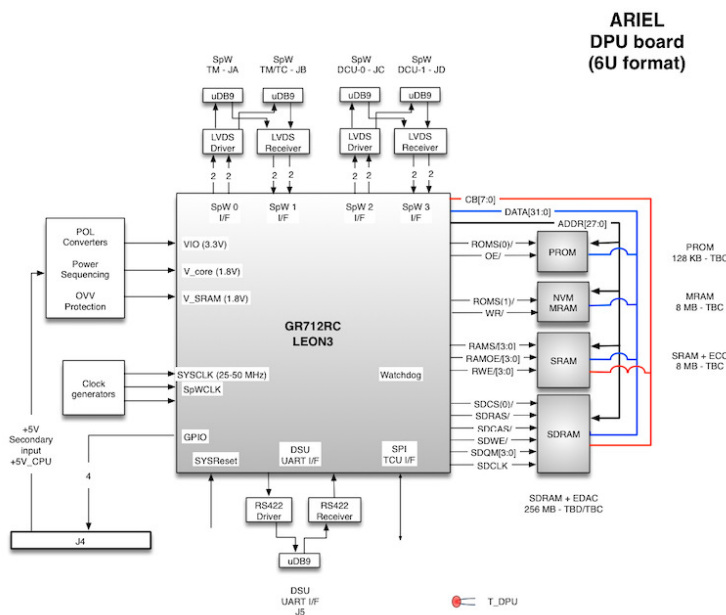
ARIEL
DPU board
(6U format)

SpW
TM - JA

SpW
TM/TC - JB

SpW
DCU-0 - JC

SpW
DCU-1 - JD

uDB9

uDB9

uDB9

uDB9

LVDS
Driver

LVDS
Receiver

LVDS
Driver

LVDS
Receiver

2 2 2 2 2 2 2 2

SpW 0
I/F

SpW 1
I/F

SpW 2
I/F

SpW 3
I/F

CB[7:0]

DATA[31:0]

ADDR[27:0]

POL
Converters

Power
Sequencing

OVV
Protection

VIO (3.3V)

V_core (1.8V)

V_SRAM (1.8V)

ROMS(0)/

OE/

PROM

PROM
128 KB - TBC

ROMS(1)/

WR/

NVM
MRAM

MRAM
8 MB - TBC

GR712RC
LEON3

RAMS/[3:0]

RAMOE/[3:0]

RWE/[3:0]

SRAM

SRAM + ECC
8 MB - TBC

Clock
generators

SYSCLK (25-50 MHz)

SpWCLK

Watchdog

+5V
Secondary
input
+5V_CPU

SDCS(0)/

SDRAS/

SDCAS/

SDWE/

SDQM[3:0]

SDCLK

SDRAM

GPIO

4

SYSReset

DSU
UART I/F

SPI
TCU I/F

SDRAM + EDAC
256 MB - TBD/TBC

RS422
Driver

RS422
Receiver

uDB9

J4

DSU
UART I/F
J5

T_DPU